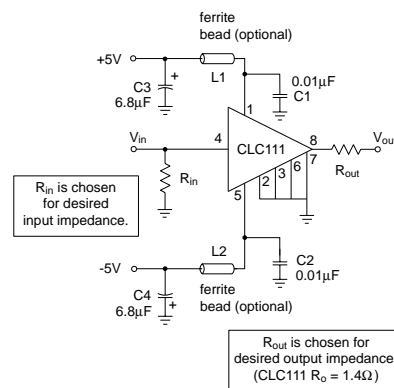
ferrite bead (optional)

+5V

+

C3 6.8µF

L1

0.01µF C1

1

$V_{in}$

4

CLC111

8

$V_{ou}$

7

2 3 6

$R_{out}$

$R_{in}$ is chosen for desired input impedance.

$R_{in}$

5

L2

C2 0.01µF

-5V

ferrite bead (optional)

C4 6.8µF

+

$R_{out}$ is chosen for desired output impedance (CLC111 $R_o = 1.4\Omega$)